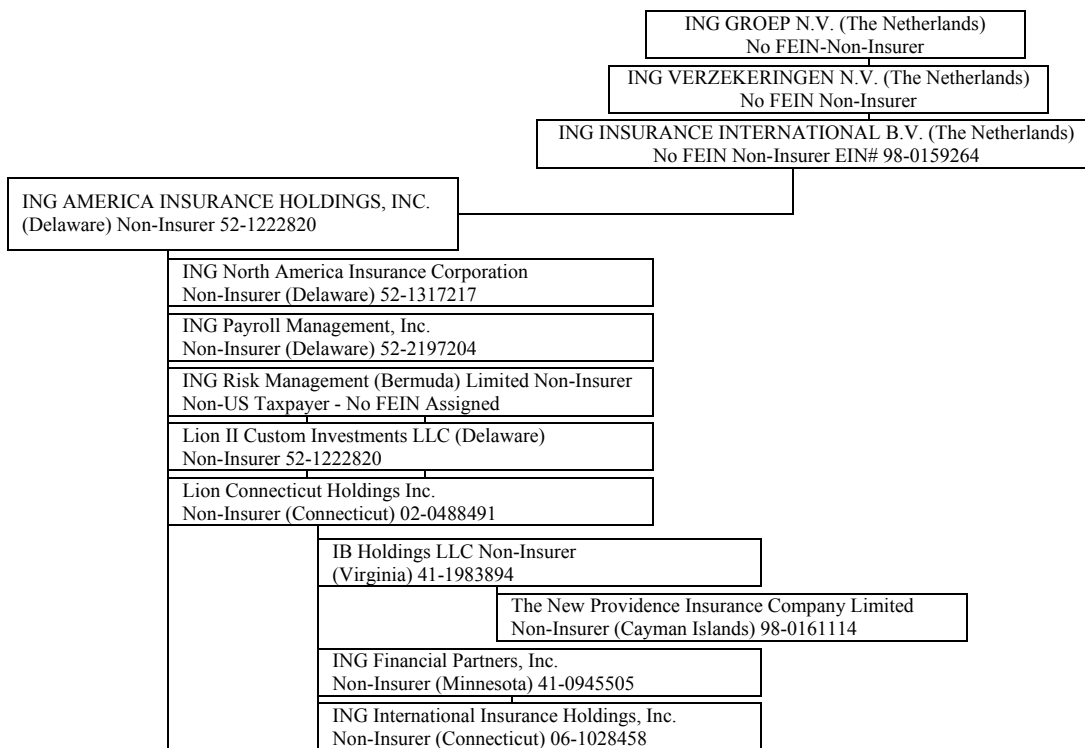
ING GROEP N.V. (The Netherlands)
No FEIN-Non-Insurer

ING VERZEKERINGEN N.V. (The Netherlands)
No FEIN Non-Insurer

ING INSURANCE INTERNATIONAL B.V. (The Netherlands)
No FEIN Non-Insurer EIN# 98-0159264

ING AMERICA INSURANCE HOLDINGS, INC.
(Delaware) Non-Insurer 52-1222820

ING North America Insurance Corporation
Non-Insurer (Delaware) 52-1317217

ING Payroll Management, Inc.
Non-Insurer (Delaware) 52-2197204

ING Risk Management (Bermuda) Limited Non-Insurer
Non-US Taxpayer - No FEIN Assigned

Lion II Custom Investments LLC (Delaware)
Non-Insurer 52-1222820

Lion Connecticut Holdings Inc.
Non-Insurer (Connecticut) 02-0488491

IB Holdings LLC Non-Insurer
(Virginia) 41-1983894

The New Providence Insurance Company Limited
Non-Insurer (Cayman Islands) 98-0161114

ING Financial Partners, Inc.
Non-Insurer (Minnesota) 41-0945505

ING International Insurance Holdings, Inc.
Non-Insurer (Connecticut) 06-1028458